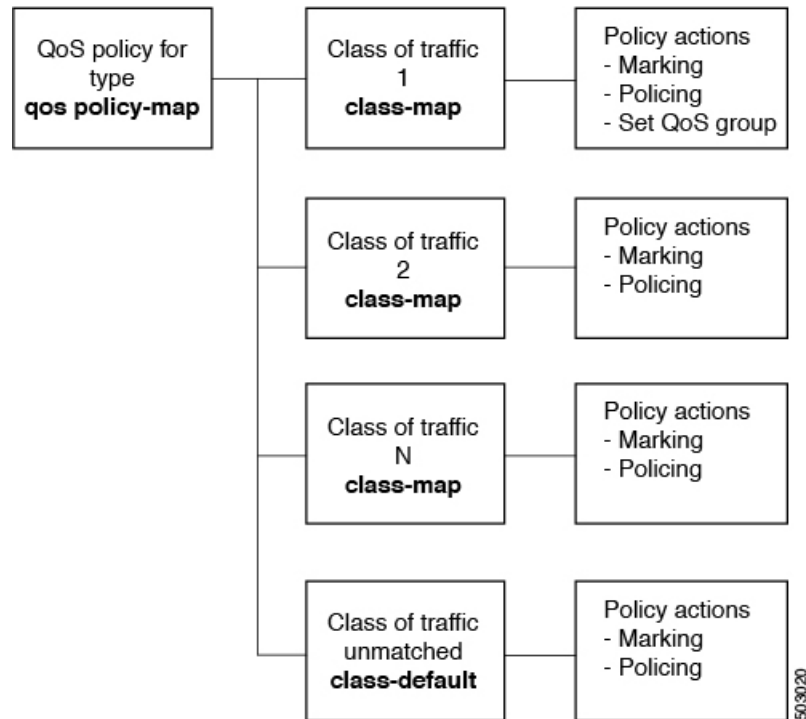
QoS policy for type
**qos policy-map**

Class of traffic 1
**class-map**

Policy actions
- Marking
- Policing
- Set QoS group

Class of traffic 2
**class-map**

Policy actions
- Marking
- Policing

Class of traffic N
**class-map**

Policy actions
- Marking
- Policing

Class of traffic unmatched
**class-default**

Policy actions
- Marking
- Policing

503020